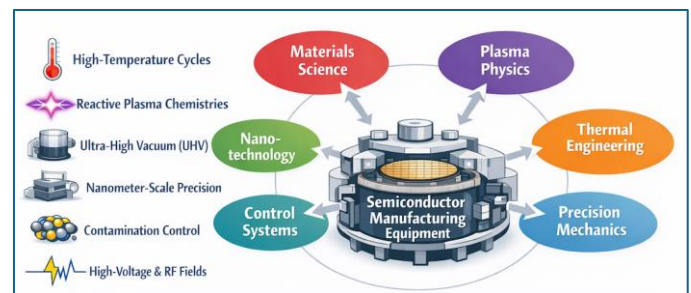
High-Temperature Cycles

Reactive Plasma Chemistries

Ultra-High Vacuum (UHV)

Nanometer-Scale Precision

Contamination Control

High-Voltage & RF Fields

Materials Science

Plasma Physics

Nano-technology

Thermal Engineering

Control Systems

Semiconductor Manufacturing Equipment

Precision Mechanics